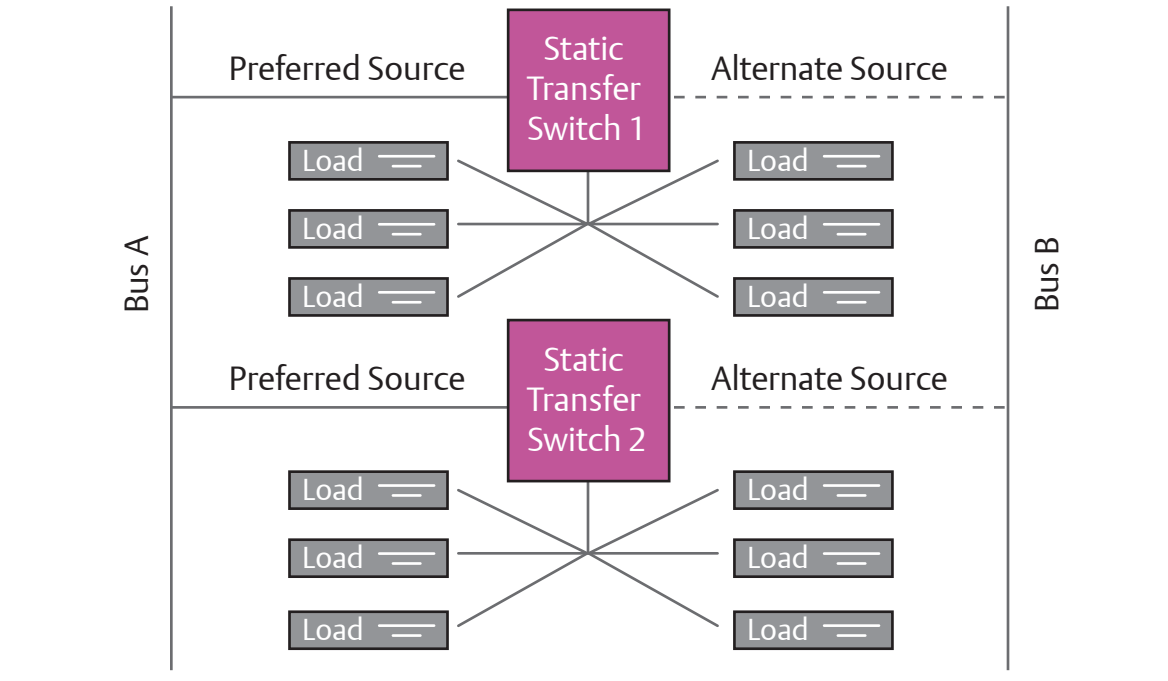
Bus A

Preferred Source

Static Transfer Switch 1

Alternate Source

Bus B

Load

Load

Load

Load

Load

Load

Preferred Source

Static Transfer Switch 2

Alternate Source

Load

Load

Load

Load

Load

Load